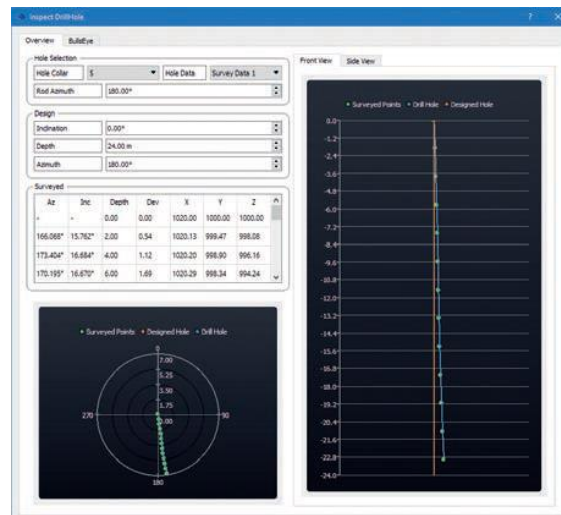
Inspect DrillHole

?

Overview BullsEye

Hole Selection

Hole Collar 5 Hole Data Survey Data 1

Rod Azimuth 180.00°

Design

Inclination 0.00°

Depth 24.00 m

Azimuth 180.00°

Surveyed

| Az | Inc | Depth | Dev | X | Y | Z |
|---|---|---|---|---|---|---|
| - | - | 0.00 | 0.00 | 1020.00 | 1000.00 | 1000.00 |
| 166.068° | 15.762° | 2.00 | 0.54 | 1020.13 | 999.47 | 998.08 |
| 173.404° | 16.684° | 4.00 | 1.12 | 1020.20 | 998.90 | 996.16 |
| 170.195° | 16.670° | 6.00 | 1.69 | 1020.29 | 998.34 | 994.24 |

Surveyed Points Designed Hole Drill Hole

0
7.00
5.25
3.50
1.75
0.00
270
90
180

Front View Side View

Surveyed Points Drill Hole Designed Hole

0.0
-1.2
-2.4
-3.6
-4.8
-6.0
-7.2
-8.4
-9.6
-10.8
-12.0
-13.2
-14.4
-15.6
-16.8
-18.0
-19.2
-20.4
-21.6
-22.8
-24.0